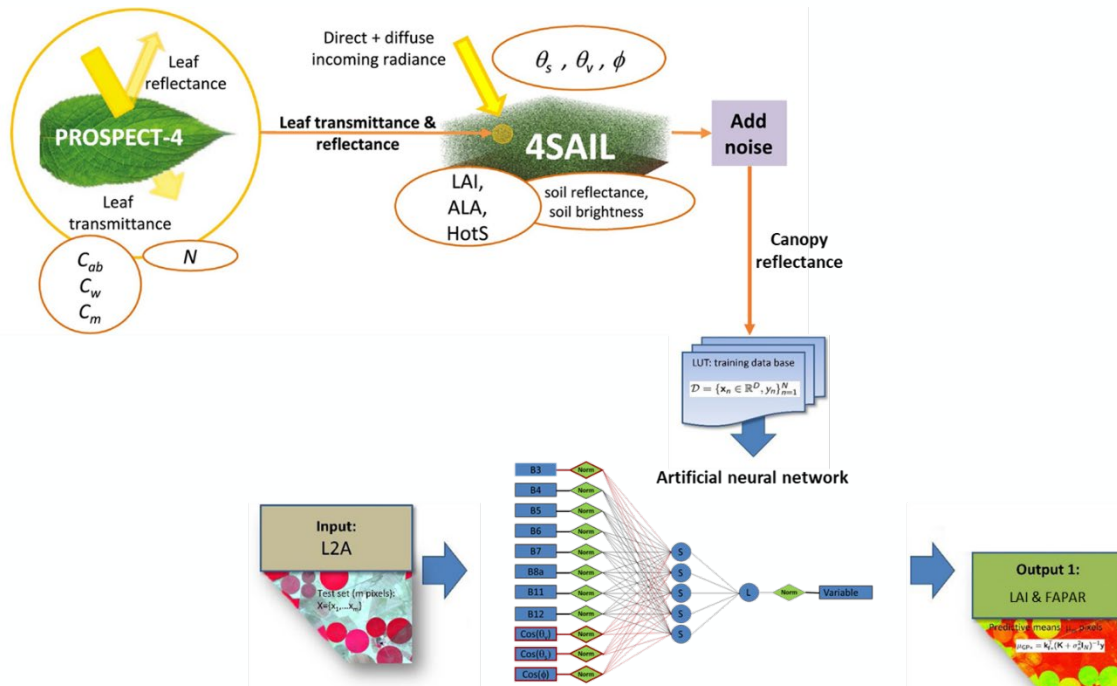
Leaf reflectance

PROSPECT-4

Leaf transmittance

$C_{ab}$
$C_w$
$C_m$

$N$

Leaf transmittance & reflectance

Direct + diffuse incoming radiance

$\theta_s$ , $\theta_v$ , $\phi$

4SAIL

LAI, ALA, HotS

soil reflectance, soil brightness

Add noise

Canopy reflectance

LUT: training data base

$\mathcal{D} = \{\mathbf{x}_n \in \mathbb{R}^D, y_n\}_{n=1}^N$

Artificial neural network

Input:
L2A

Test set (m pixels):
X={x₁,...,xₘ}

B3
B4
B5
B6
B7
B8a
B11
B12
Cos($\theta_s$)
Cos($\theta_v$)
Cos($\phi$)

Norm
Norm
Norm
Norm
Norm
Norm
Norm
Norm
Norm
Norm
Norm

S
S
S
S
S

L

Norm

Variable

Output 1:
LAI & FAPAR

Predictive means: $\mu_*$ pixels

$\mu_{GP*} = \mathbf{k}_*^\top(\mathbf{K} + \sigma_n^2\mathbf{I}_N)^{-1}\mathbf{y}$